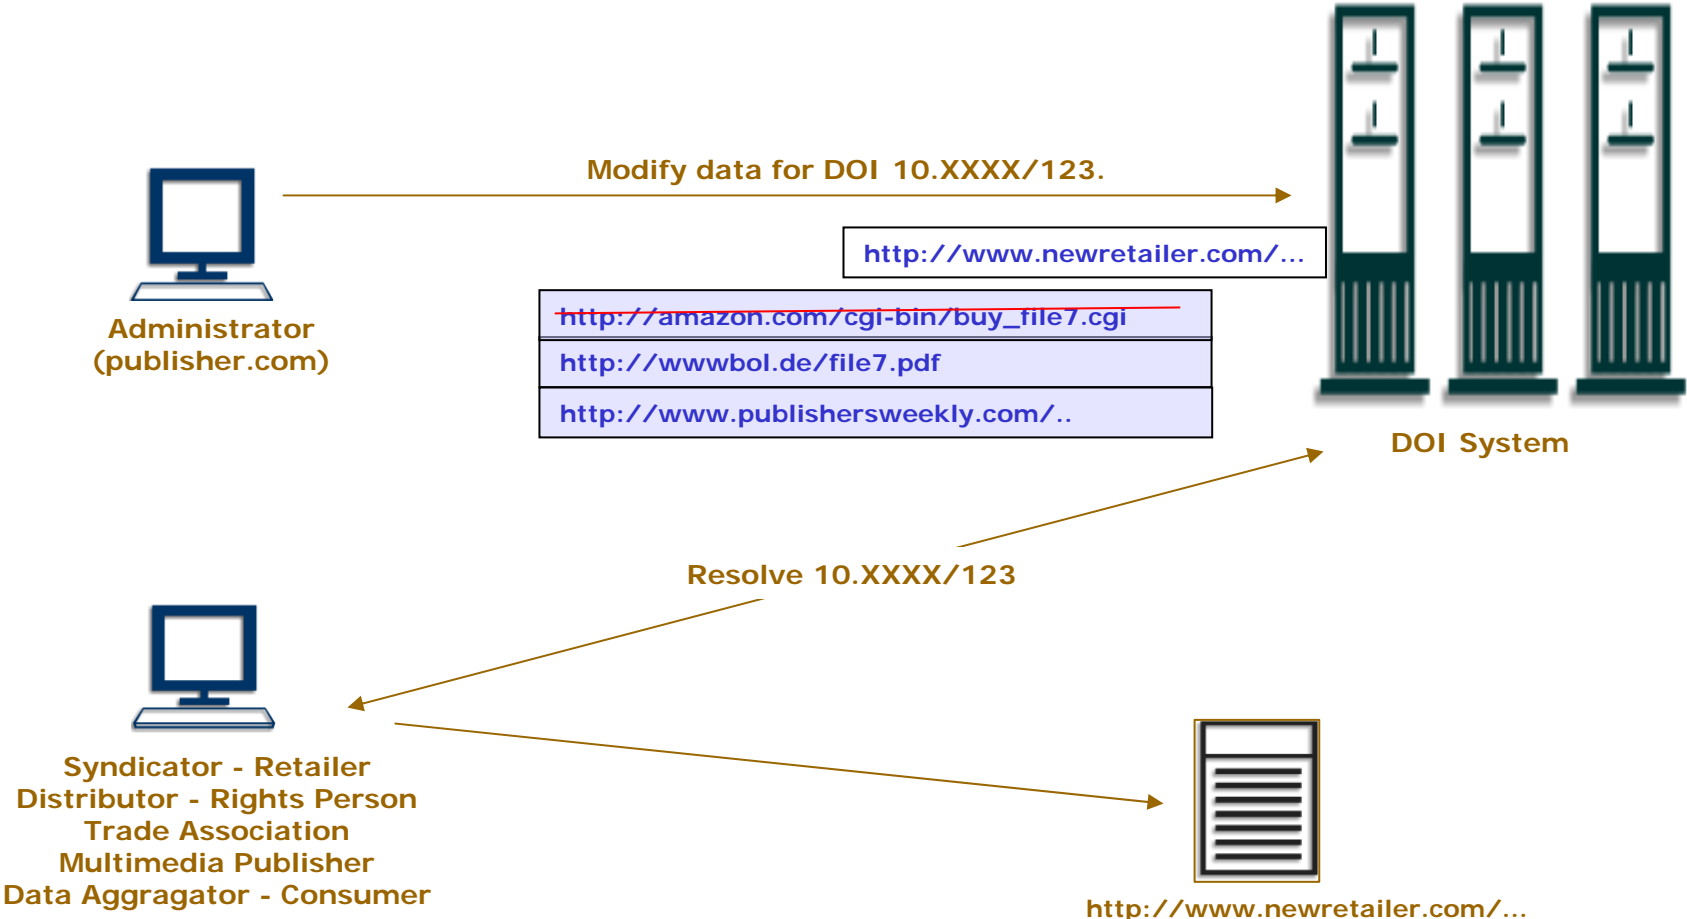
Modify data for DOI 10.XXXX/123.

Administrator
(publisher.com)

http://www.newretailer.com/...

http://amazon.com/cgi-bin/buy_file7.cgi

http://wwwbol.de/file7.pdf

http://www.publishersweekly.com/..

DOI System

Resolve 10.XXXX/123

Syndicator - Retailer
Distributor - Rights Person
Trade Association
Multimedia Publisher
Data Aggragator - Consumer

http://www.newretailer.com/...